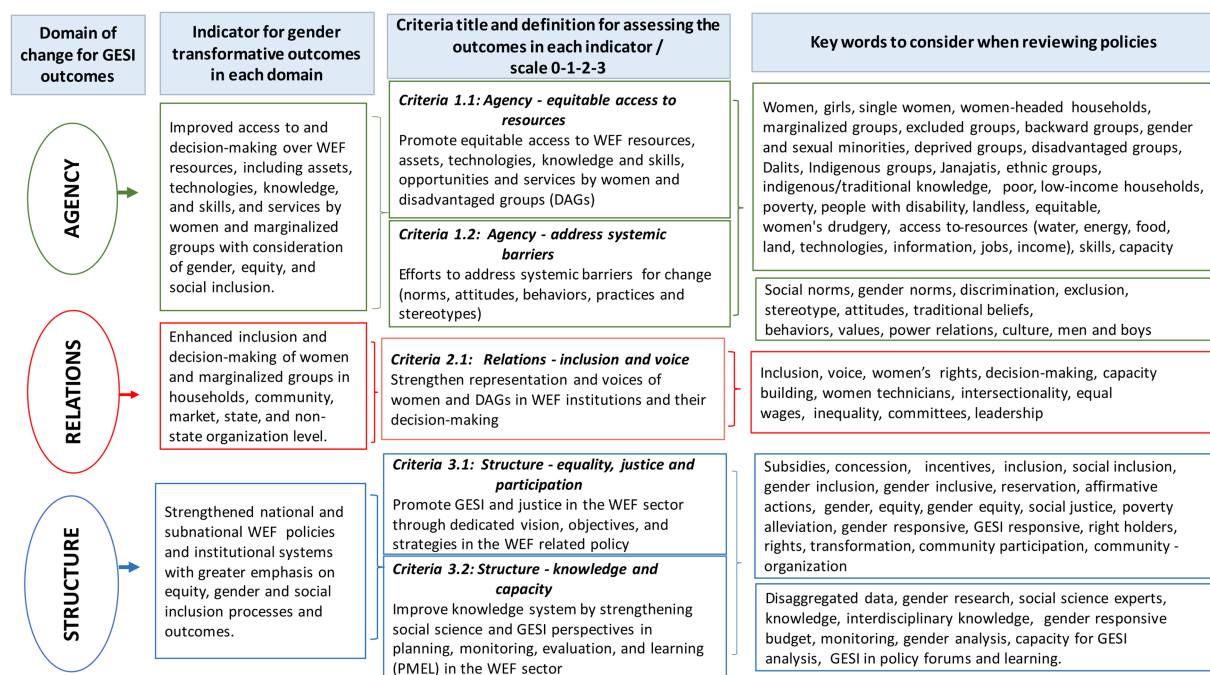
| Domain of change for GESI outcomes | Indicator for gender transformative outcomes in each domain | Criteria title and definition for assessing the outcomes in each indicator / scale 0-1-2-3 | Key words to consider when reviewing policies |
|---|---|---|---|
| AGENCY | Improved access to and decision-making over WEF resources, including assets, technologies, knowledge, and skills, and services by women and marginalized groups with consideration of gender, equity, and social inclusion. | *Criteria 1.1: Agency - equitable access to resources* Promote equitable access to WEF resources, assets, technologies, knowledge and skills, opportunities and services by women and disadvantaged groups (DAGs) | Women, girls, single women, women-headed households, marginalized groups, excluded groups, backward groups, gender and sexual minorities, deprived groups, disadvantaged groups, Dalits, Indigenous groups, Janajatis, ethnic groups, indigenous/traditional knowledge, poor, low-income households, poverty, people with disability, landless, equitable, women's drudgery, access to-resources (water, energy, food, land, technologies, information, jobs, income), skills, capacity |
| | | *Criteria 1.2: Agency - address systemic barriers* Efforts to address systemic barriers for change (norms, attitudes, behaviors, practices and stereotypes) | Social norms, gender norms, discrimination, exclusion, stereotype, attitudes, traditional beliefs, behaviors, values, power relations, culture, men and boys |
| RELATIONS | Enhanced inclusion and decision-making of women and marginalized groups in households, community, market, state, and non-state organization level. | *Criteria 2.1: Relations - inclusion and voice* Strengthen representation and voices of women and DAGs in WEF institutions and their decision-making | Inclusion, voice, women's rights, decision-making, capacity building, women technicians, intersectionality, equal wages, inequality, committees, leadership |
| STRUCTURE | Strengthened national and subnational WEF policies and institutional systems with greater emphasis on equity, gender and social inclusion processes and outcomes. | *Criteria 3.1: Structure - equality, justice and participation* Promote GESI and justice in the WEF sector through dedicated vision, objectives, and strategies in the WEF related policy | Subsidies, concession, incentives, inclusion, social inclusion, gender inclusion, gender inclusive, reservation, affirmative actions, gender, equity, gender equity, social justice, poverty alleviation, gender responsive, GESI responsive, right holders, rights, transformation, community participation, community - organization |
| | | *Criteria 3.2: Structure - knowledge and capacity* Improve knowledge system by strengthening social science and GESI perspectives in planning, monitoring, evaluation, and learning (PMEL) in the WEF sector | Disaggregated data, gender research, social science experts, knowledge, interdisciplinary knowledge, gender responsive budget, monitoring, gender analysis, capacity for GESI analysis, GESI in policy forums and learning. |